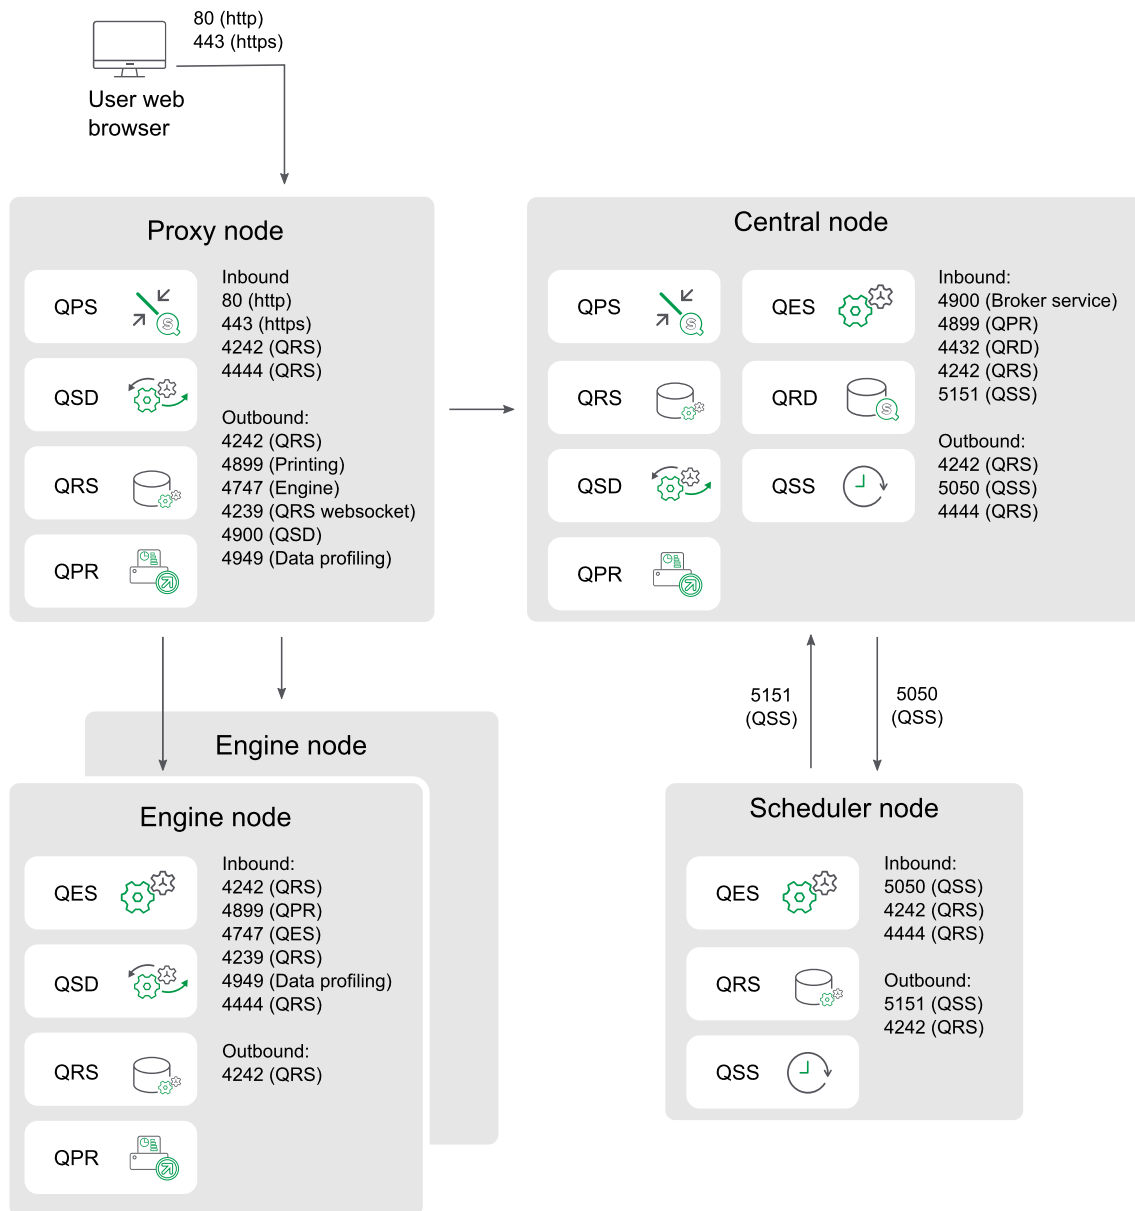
80 (http)
443 (https)

User web browser

Proxy node

QPS

QSD

QRS

QPR

Inbound
80 (http)
443 (https)
4242 (QRS)
4444 (QRS)

Outbound:
4242 (QRS)
4899 (Printing)
4747 (Engine)
4239 (QRS websocket)
4900 (QSD)
4949 (Data profiling)

Central node

QPS

QES

QRS

QRD

QSD

QSS

QPR

Inbound:
4900 (Broker service)
4899 (QPR)
4432 (QRD)
4242 (QRS)
5151 (QSS)

Outbound:
4242 (QRS)
5050 (QSS)
4444 (QRS)

Engine node

Engine node

QES

QSD

QRS

QPR

Inbound:
4242 (QRS)
4899 (QPR)
4747 (QES)
4239 (QRS)
4949 (Data profiling)
4444 (QRS)

Outbound:
4242 (QRS)

5151
(QSS)

5050
(QSS)

Scheduler node

QES

QRS

QSS

Inbound:
5050 (QSS)
4242 (QRS)
4444 (QRS)

Outbound:
5151 (QSS)
4242 (QRS)